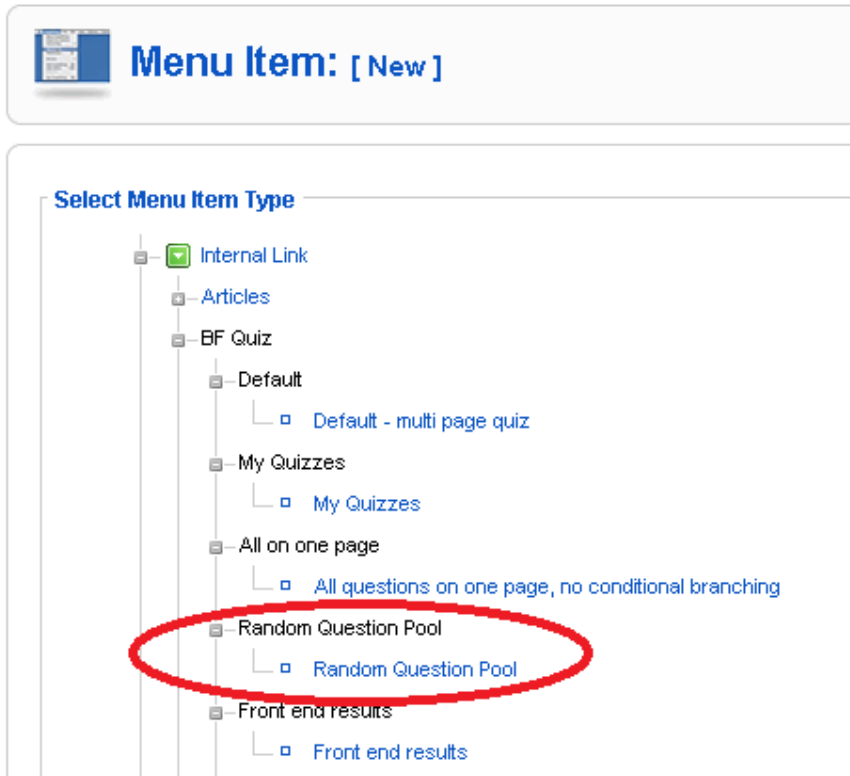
Menu Item: [ New ]

Select Menu Item Type

Internal Link

Articles

BF Quiz

Default

Default - multi page quiz

My Quizzes

My Quizzes

All on one page

All questions on one page, no conditional branching

Random Question Pool

Random Question Pool

Front end results

Front end results